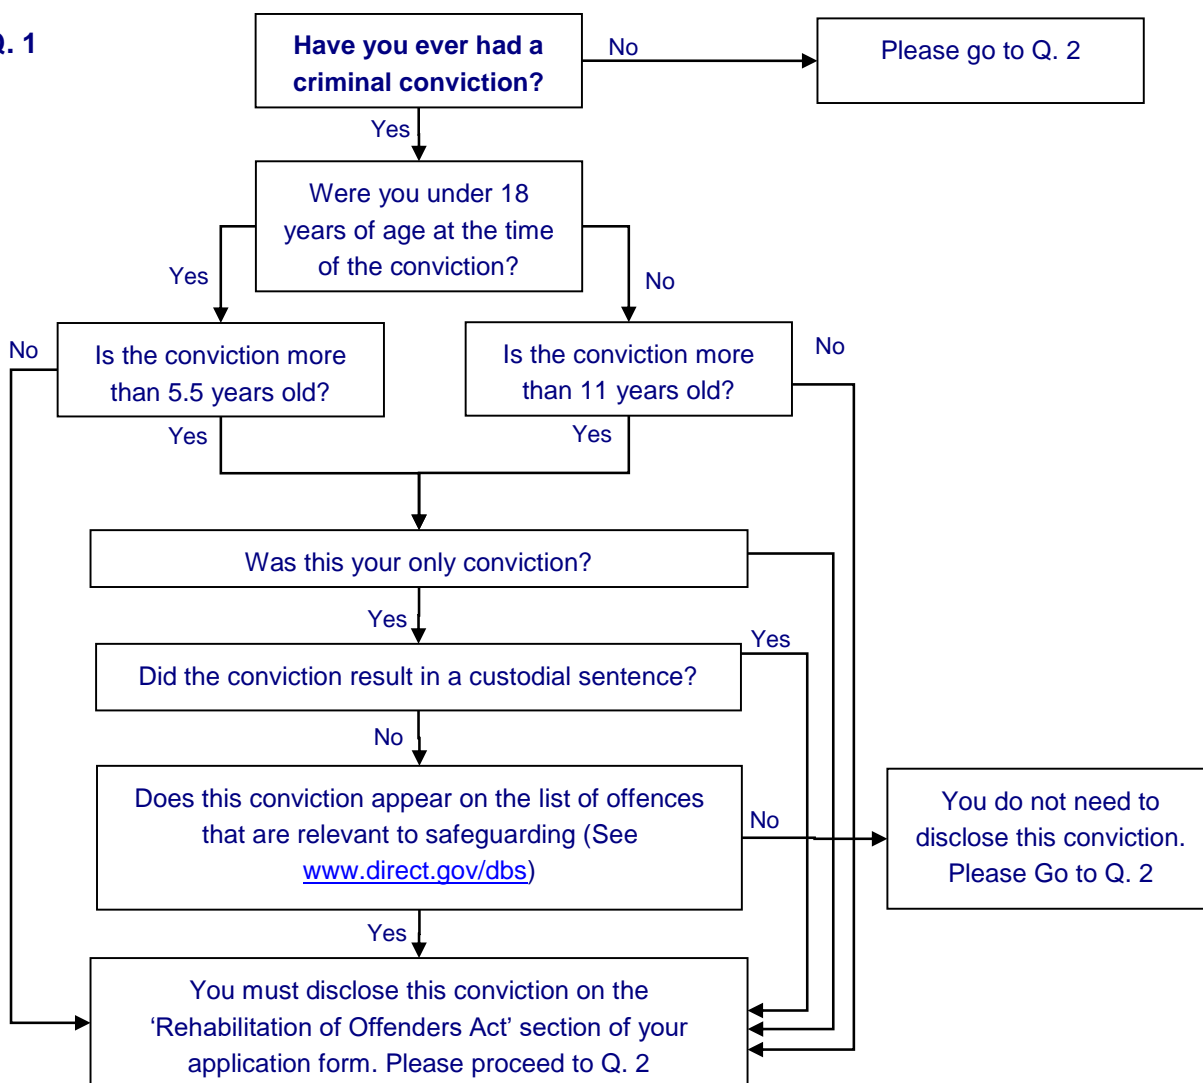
Q. 1

Have you ever had a criminal conviction?

No

Please go to Q. 2

Yes

Were you under 18 years of age at the time of the conviction?

Yes

No

No

Is the conviction more than 5.5 years old?

Is the conviction more than 11 years old?

No

Yes

Yes

Was this your only conviction?

Yes

Yes

Did the conviction result in a custodial sentence?

No

Does this conviction appear on the list of offences that are relevant to safeguarding (See www.direct.gov/dbs)

No

You do not need to disclose this conviction. Please Go to Q. 2

Yes

You must disclose this conviction on the 'Rehabilitation of Offenders Act' section of your application form. Please proceed to Q. 2